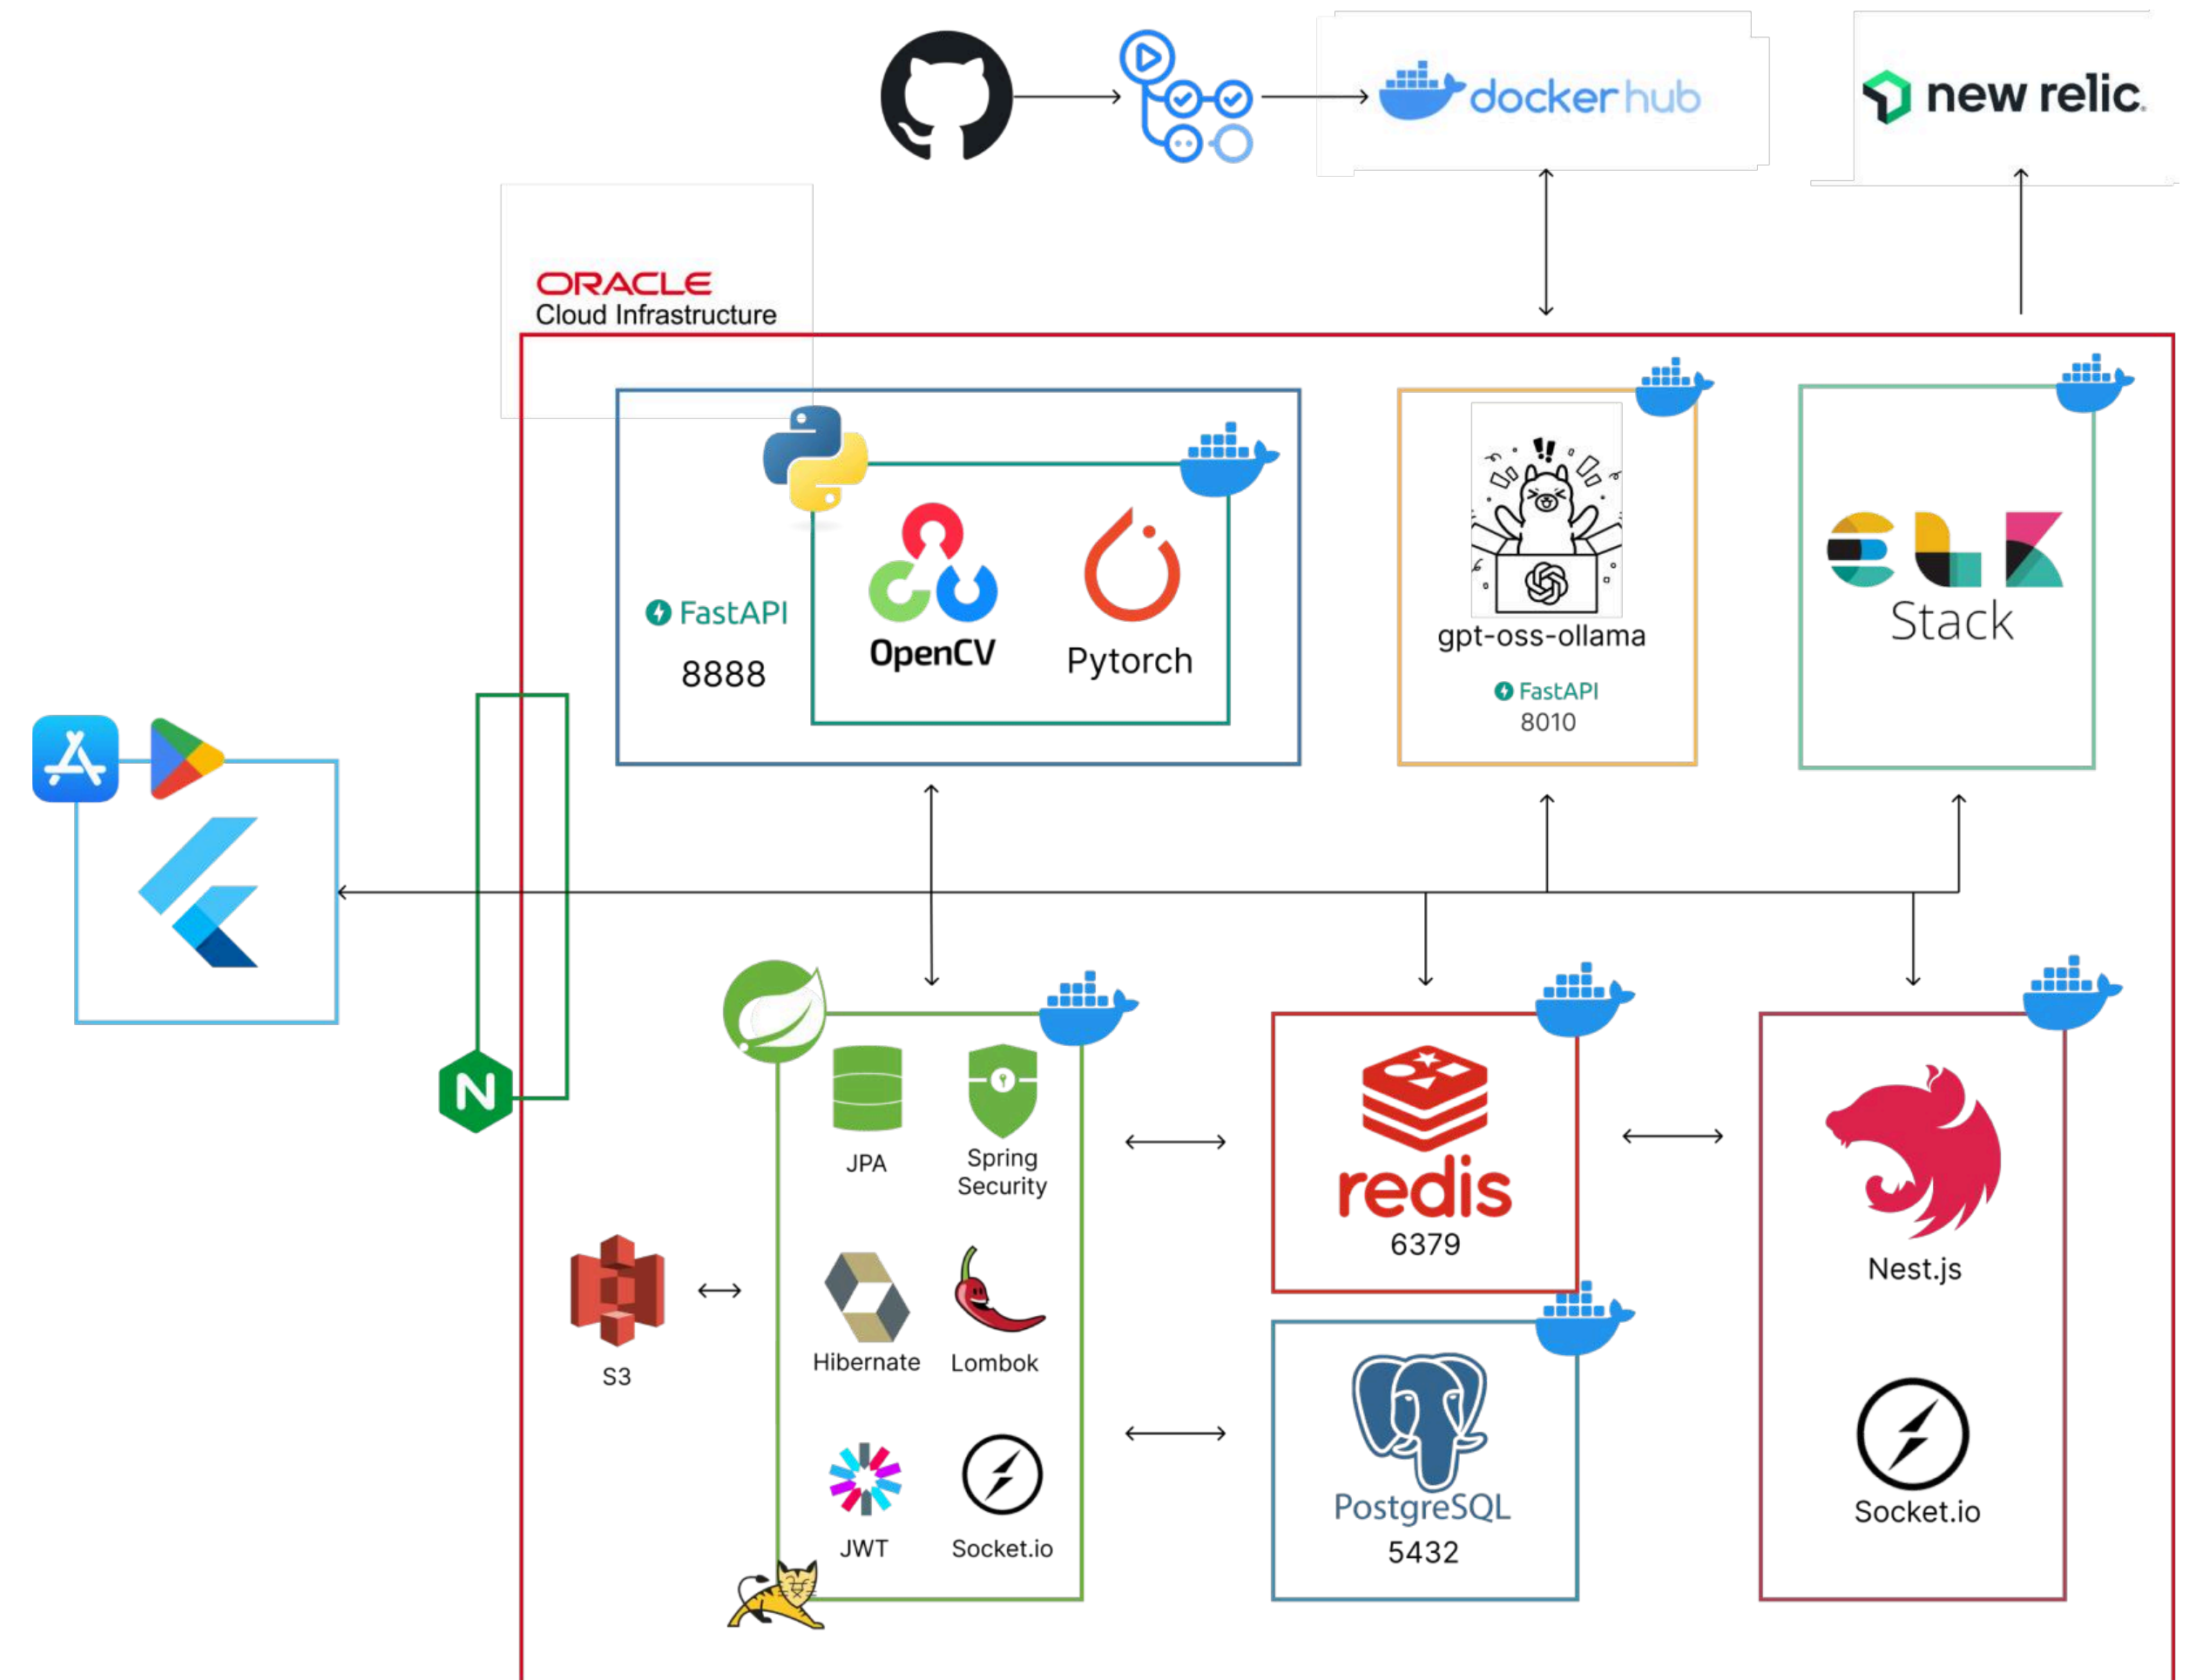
docker hub

new relic

ORACLE
Cloud Infrastructure

FastAPI
8888

OpenCV

Pytorch

gpt-oss-ollama
FastAPI
8010

Stack

JPA

Spring Security

Hibernate

Lombok

JWT

Socket.io

S3

redis
6379

PostgreSQL
5432

Nest.js

Socket.io